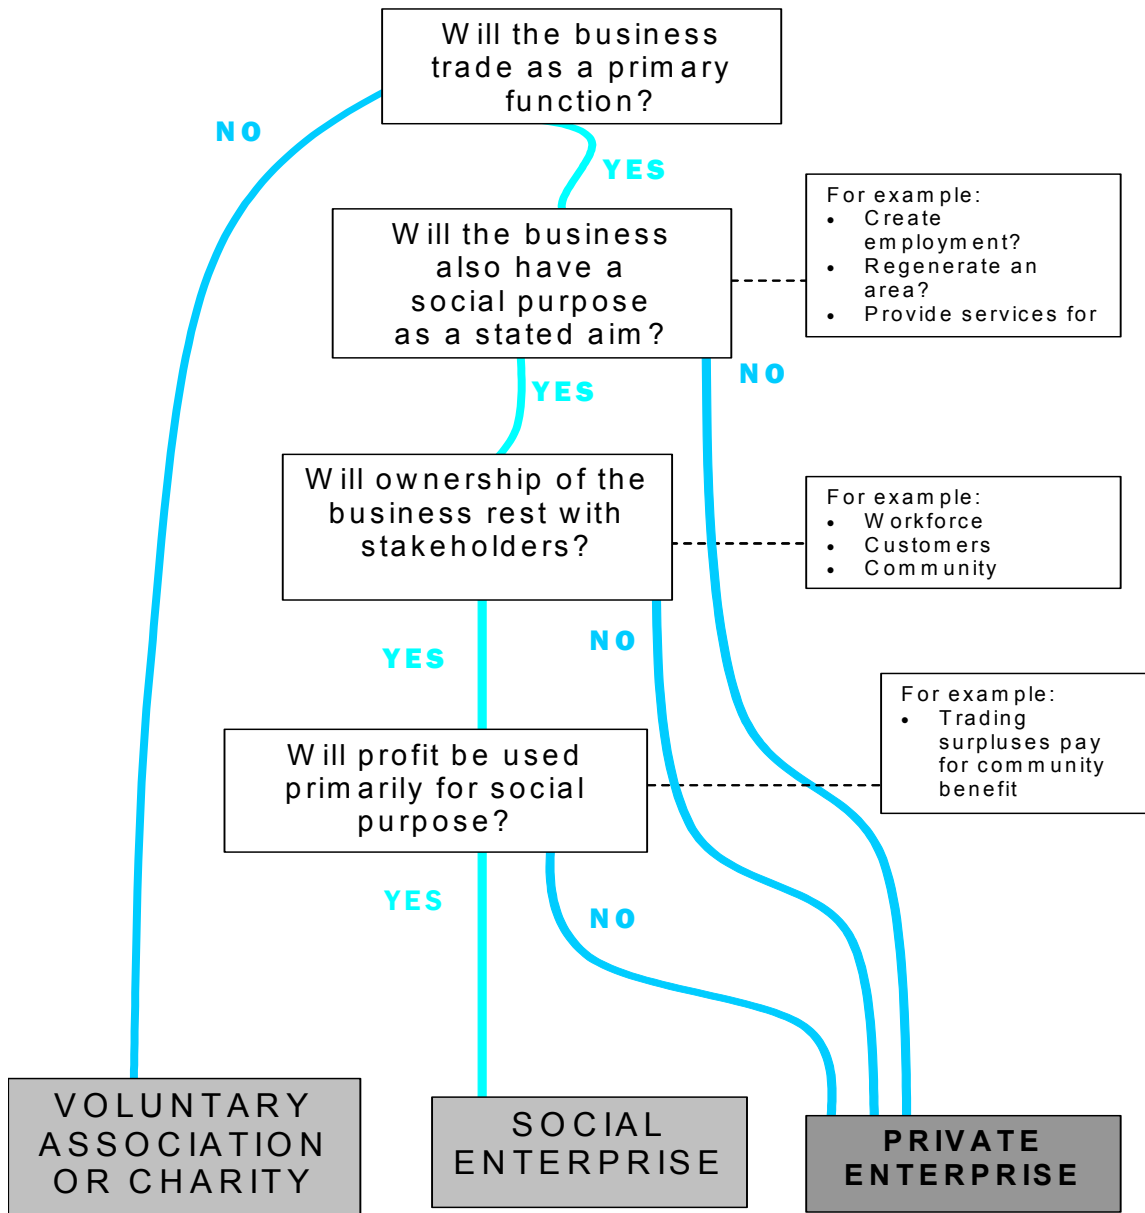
Will the business trade as a primary function?

NO

YES

Will the business also have a social purpose as a stated aim?

For example:
- Create employment?
- Regenerate an area?
- Provide services for

YES

NO

Will ownership of the business rest with stakeholders?

For example:
- Workforce
- Customers
- Community

YES

NO

Will profit be used primarily for social purpose?

For example:
- Trading surpluses pay for community benefit

YES

NO

VOLUNTARY ASSOCIATION OR CHARITY

SOCIAL ENTERPRISE

PRIVATE ENTERPRISE